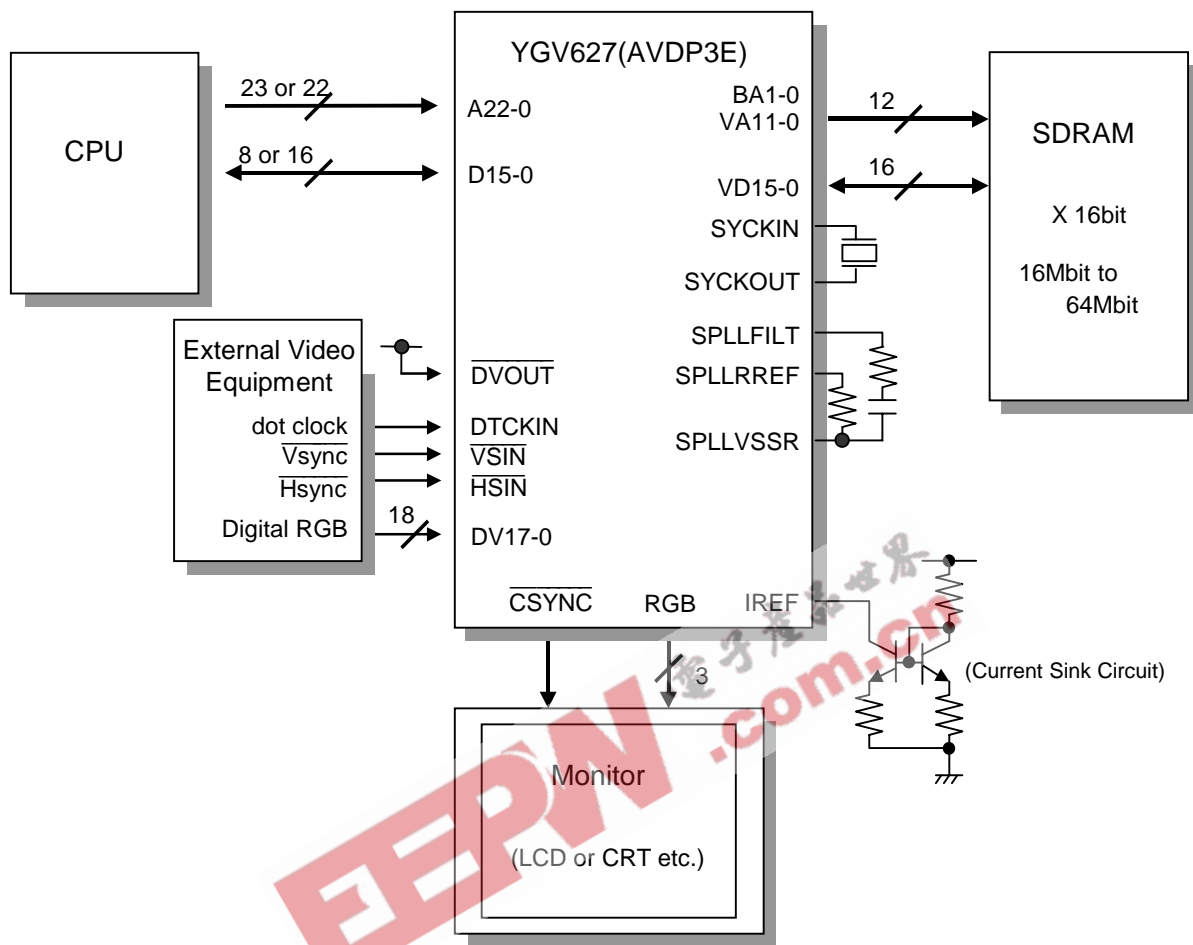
YGV627(AVDP3E)

CPU

23 or 22

A22-0

8 or 16

D15-0

BA1-0
VA11-0

12

SDRAM

16

VD15-0

X 16bit

SYCKIN

SYCKOUT

16Mbit to 64Mbit

SPLLFILT

SPLLRREF

SPLLVSSR

External Video Equipment

$\overline{DVOUT}$

dot clock

DTCKIN

$\overline{Vsync}$

$\overline{VSIN}$

$\overline{Hsync}$

$\overline{HSIN}$

Digital RGB

18

DV17-0

$\overline{CSYNC}$

RGB

IREF

3

(Current Sink Circuit)

Monitor

(LCD or CRT etc.)

EEPW .com.cn 电子产品世界